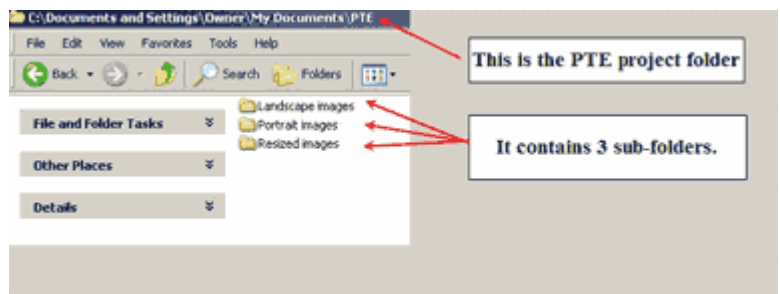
C:\Documents and Settings\Owner\My Documents\PTE

File Edit View Favorites Tools Help

Back Search Folders

File and Folder Tasks

Other Places

Details

Landscape images
Portrait images
Resized images

This is the PTE project folder

It contains 3 sub-folders.